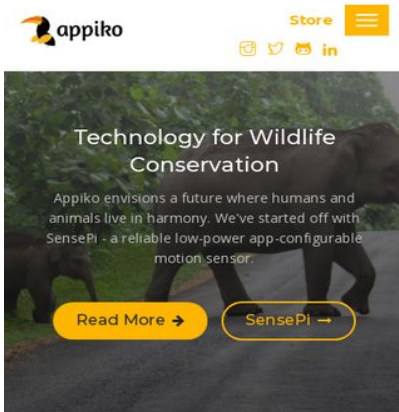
appiko

Store

Technology for Wildlife Conservation

Appiko envisions a future where humans and animals live in harmony. We've started off with SensePi - a reliable low-power app-configurable motion sensor.

Read More →

SensePi →